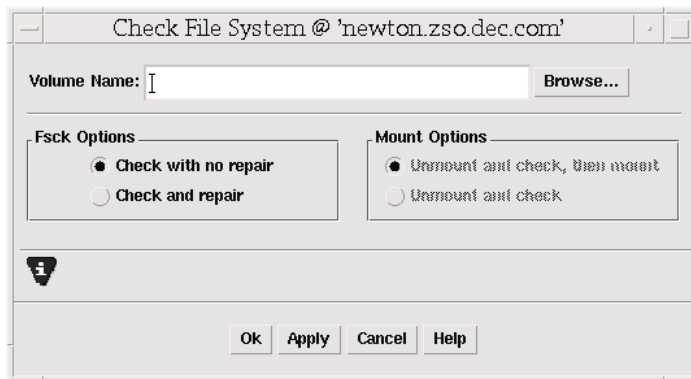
Check File System @ 'newton.zso.dec.com'

Volume Name:

Browse...

Fsck Options

Check with no repair

Check and repair

Mount Options

Unmount and check, then mount

Unmount and check

Ok Apply Cancel Help